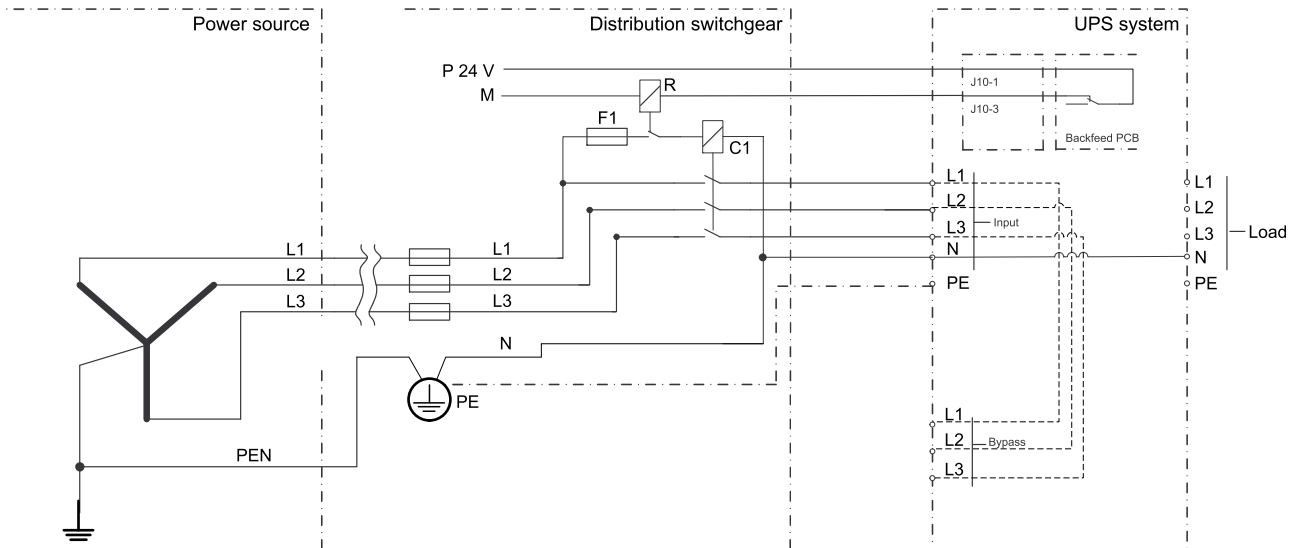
Power source

Distribution switchgear

UPS system

P 24 V

M

R

F1

C1

J10-1

J10-3

Backfeed PCB

L1

L2

L3

Input

N

PE

L1

L2

L3

N

PE

Load

L1

L2

L3

L1

L2

L3

N

PE

PEN

L1

L2

Bypass

L3